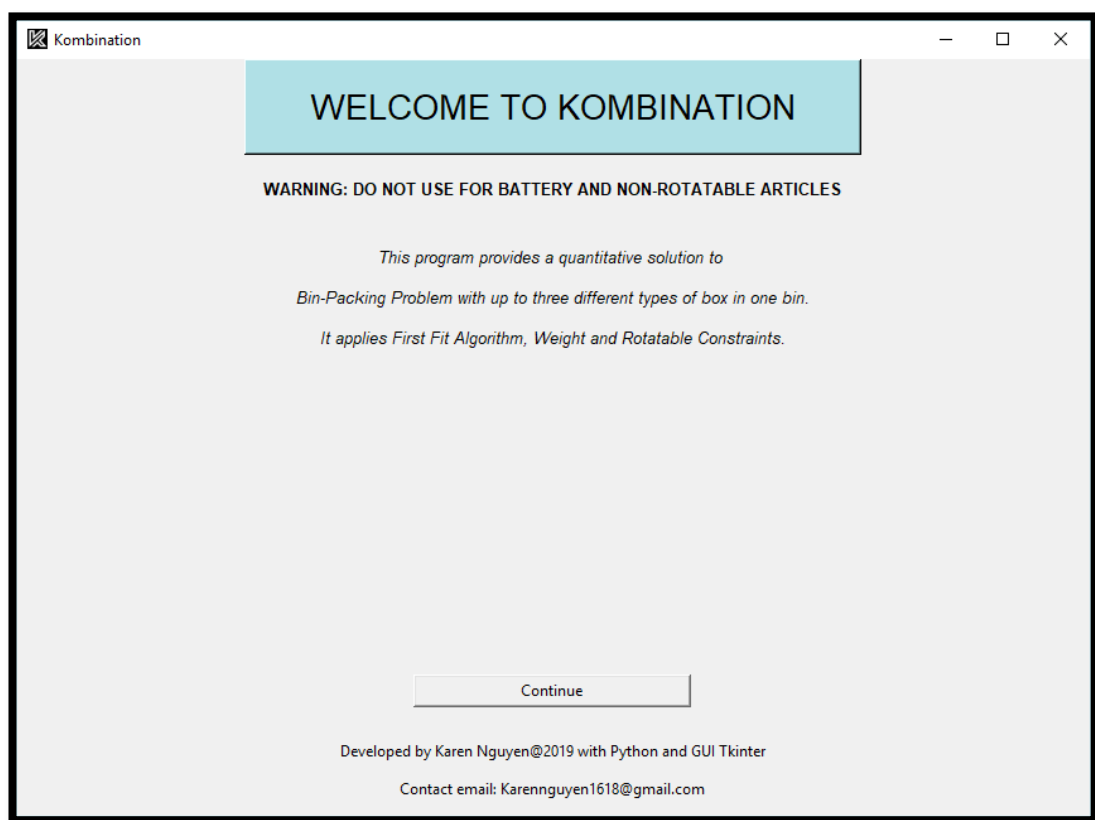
Kombination

WELCOME TO KOMBINATION

WARNING: DO NOT USE FOR BATTERY AND NON-ROTATABLE ARTICLES

This program provides a quantitative solution to

Bin-Packing Problem with up to three different types of box in one bin.

It applies First Fit Algorithm, Weight and Rotatable Constraints.

Continue

Developed by Karen Nguyen@2019 with Python and GUI Tkinter

Contact email: Karennguyen1618@gmail.com